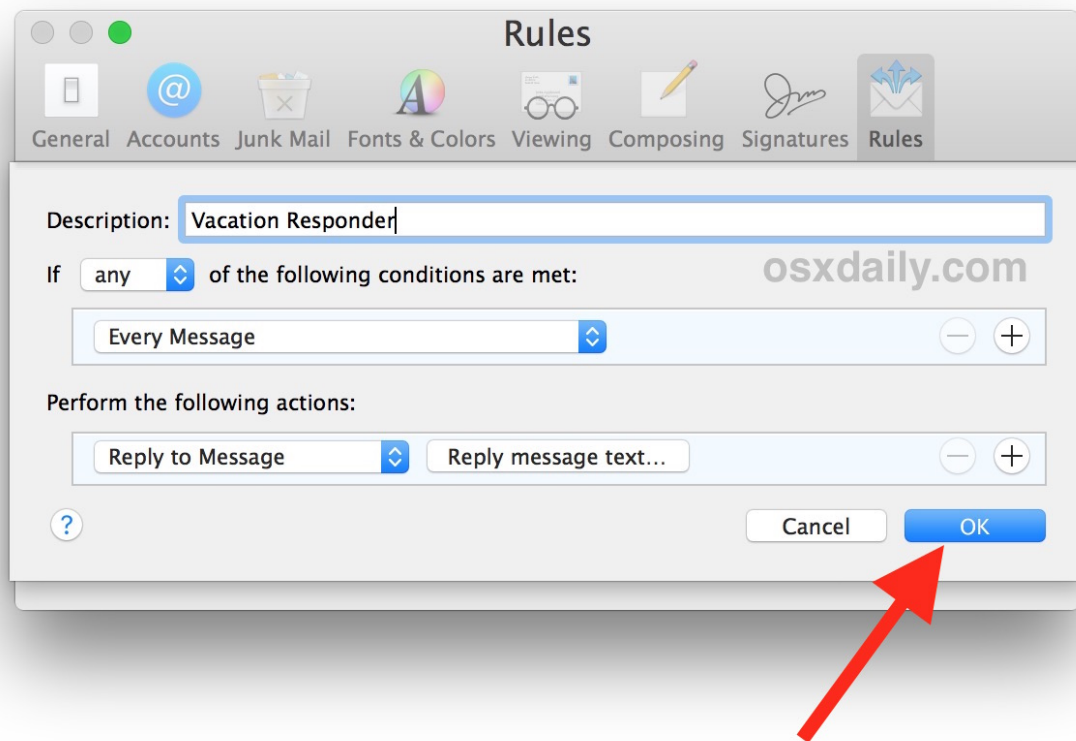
Rules

General Accounts Junk Mail Fonts & Colors Viewing Composing Signatures Rules

Description: Vacation Responder

If any of the following conditions are met:

osxdaily.com

Every Message

Perform the following actions:

Reply to Message Reply message text...

?

Cancel OK